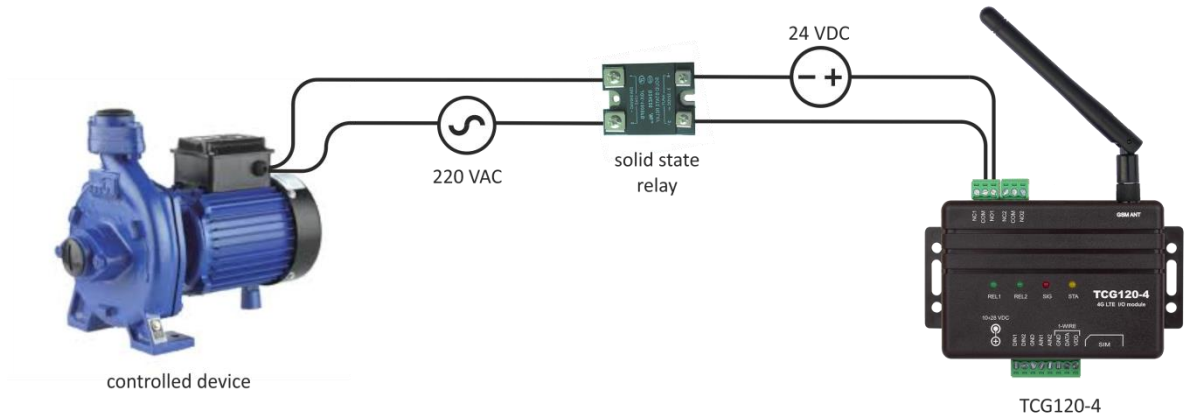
24 VDC

− +

220 VAC

solid state relay

controlled device

NC1 COM NO1 NC2 COM NO2

GSM ANT

REL1 REL2 SIG STA

TCG120-4
4G LTE I/O module

10÷28 VDC

1-WIRE

DIN1 DIN2 GND AIN1 AIN2 GND DATA VDD

SIM

TCG120-4